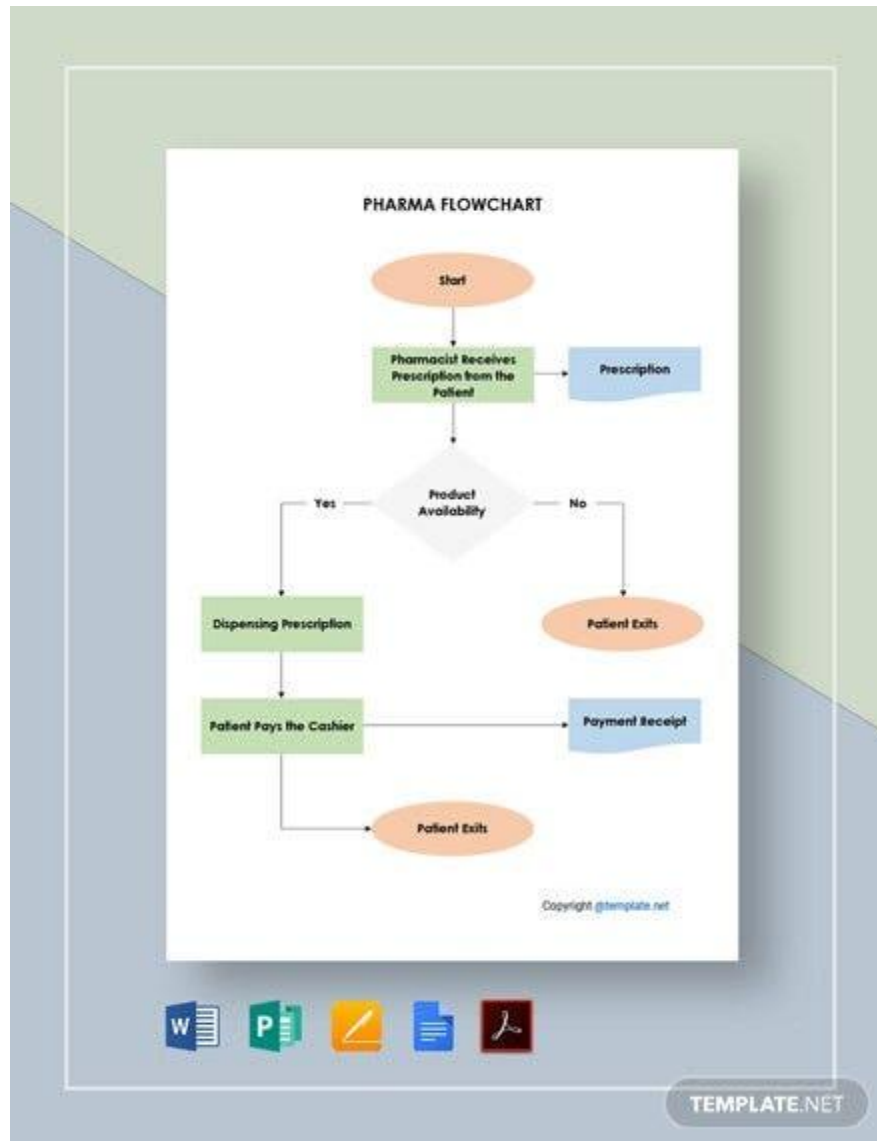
PHARMA FLOWCHART

Start

Pharmacist Receives Prescription from the Patient

Prescription

Product Availability

Yes

No

Dispensing Prescription

Patient Exits

Patient Pays the Cashier

Payment Receipt

Patient Exits

Copyright @template.net

W

P

TEMPLATE.NET